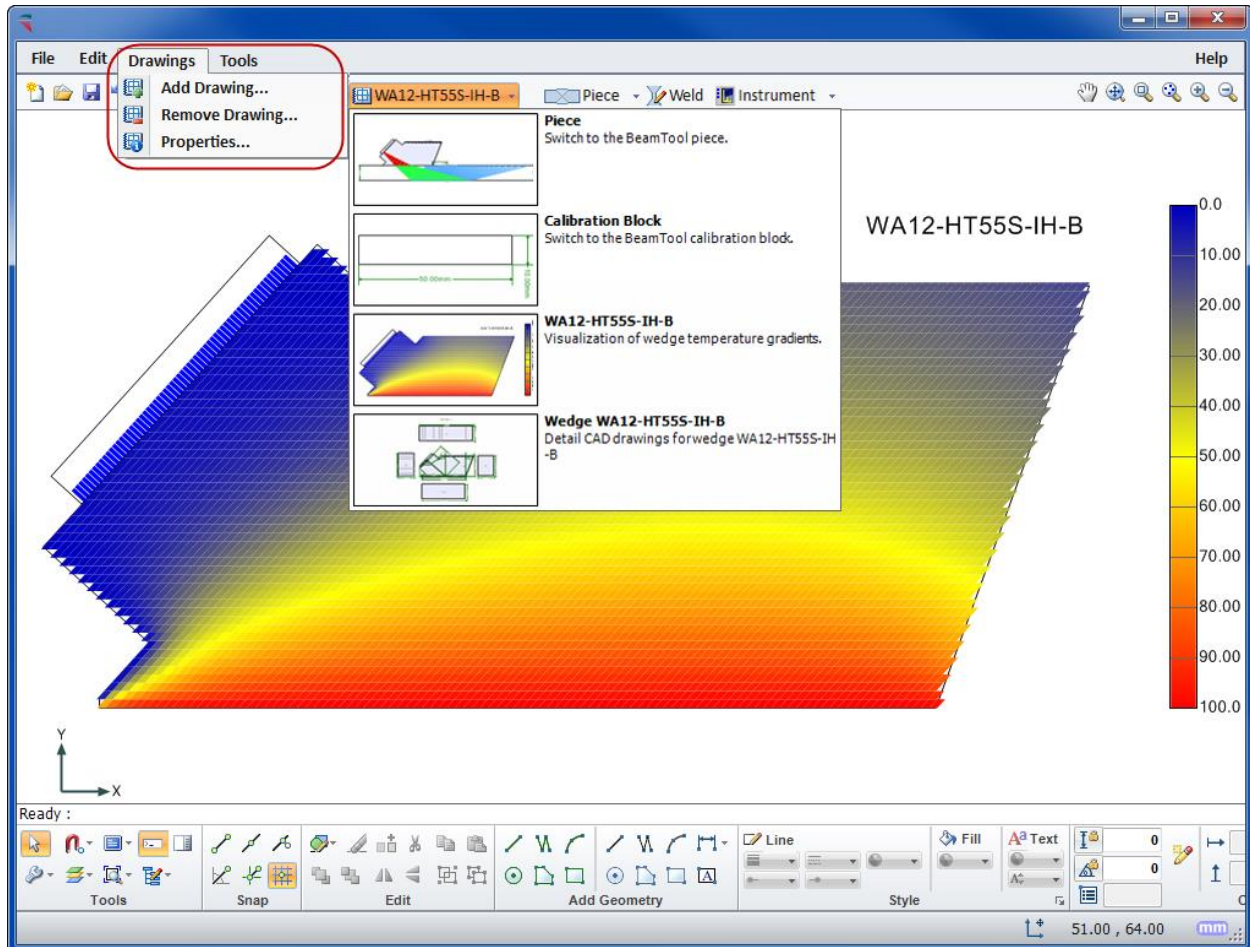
File Edit Drawings Tools Help

Add Drawing...
Remove Drawing...
Properties...

WA12-HT55S-IH-B Piece Weld Instrument

Piece
Switch to the BeamTool piece.

Calibration Block
Switch to the BeamTool calibration block.

WA12-HT55S-IH-B
Visualization of wedge temperature gradients.

Wedge WA12-HT55S-IH-B
Detail CAD drawings for wedge WA12-HT55S-IH-B

WA12-HT55S-IH-B

0.0
10.00
20.00
30.00
40.00
50.00
60.00
70.00
80.00
90.00
100.0

Y
X

Ready :

Tools Snap Edit Add Geometry Line Fill Text Style 0 0

51.00 , 64.00 mm